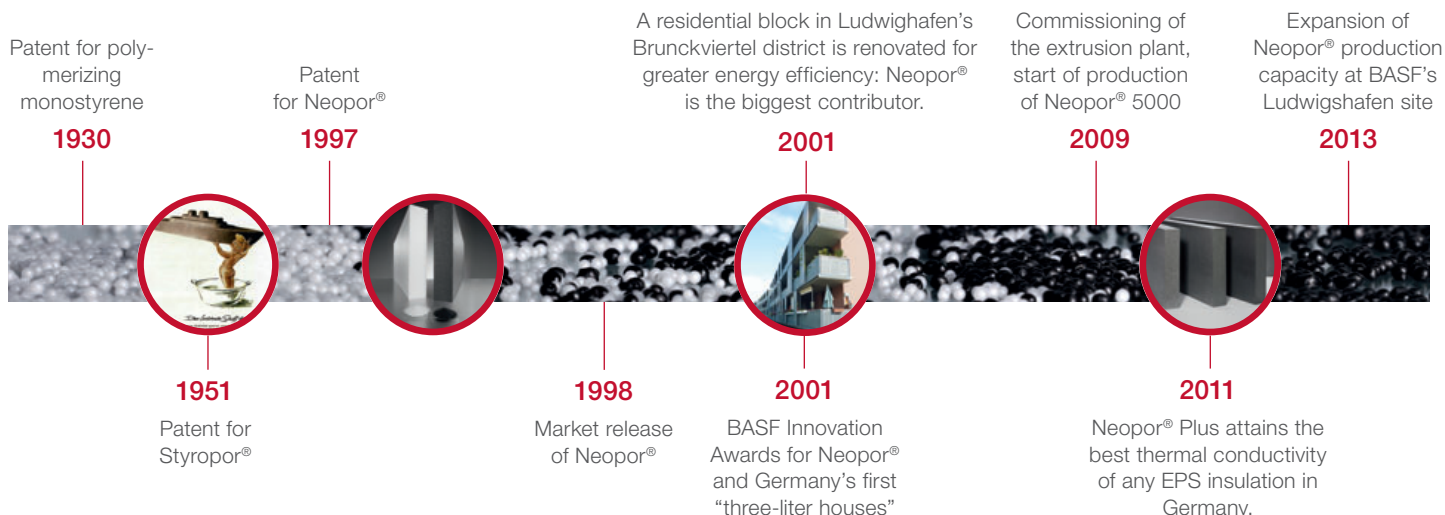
Patent for polymerizing monostyrene
1930

Patent for Neopor®
1997

A residential block in Ludwighafen's Brunckviertel district is renovated for greater energy efficiency: Neopor® is the biggest contributor.
2001

Commissioning of the extrusion plant, start of production of Neopor® 5000
2009

Expansion of Neopor® production capacity at BASF's Ludwigshafen site
2013

1951
Patent for Styropor®

1998
Market release of Neopor®

2001
BASF Innovation Awards for Neopor® and Germany's first "three-liter houses"

2011
Neopor® Plus attains the best thermal conductivity of any EPS insulation in Germany.